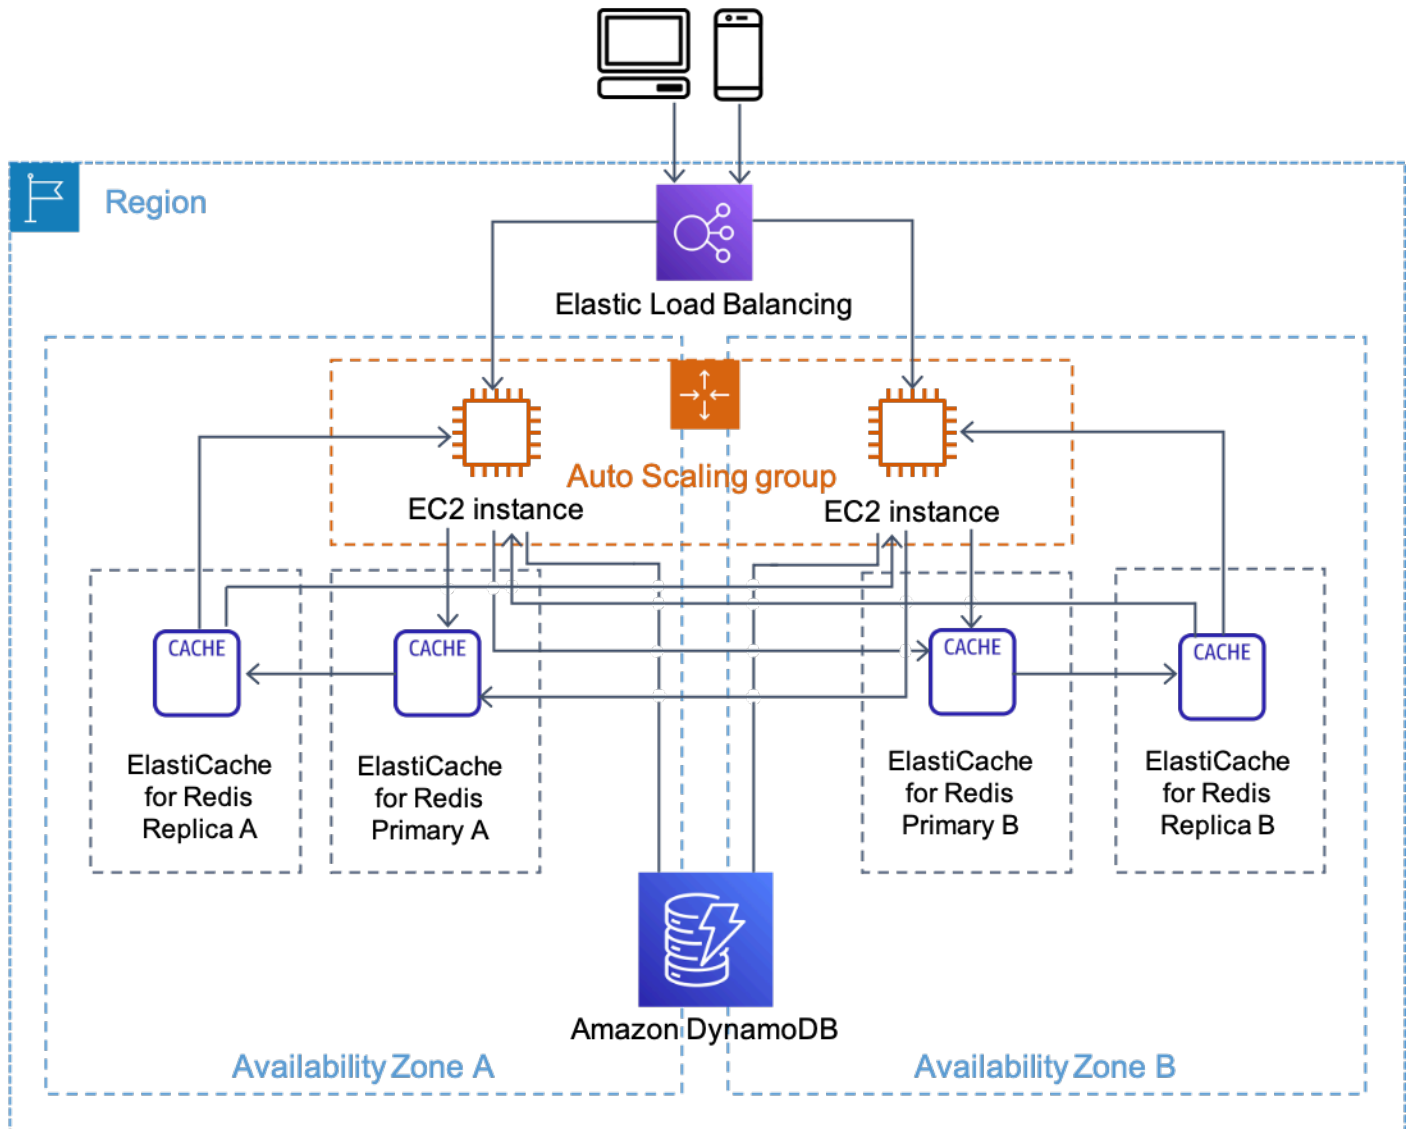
Region

Elastic Load Balancing

Auto Scaling group

EC2 instance

EC2 instance

CACHE

ElastiCache for Redis Replica A

CACHE

ElastiCache for Redis Primary A

CACHE

ElastiCache for Redis Primary B

CACHE

ElastiCache for Redis Replica B

Amazon DynamoDB

Availability Zone A

Availability Zone B